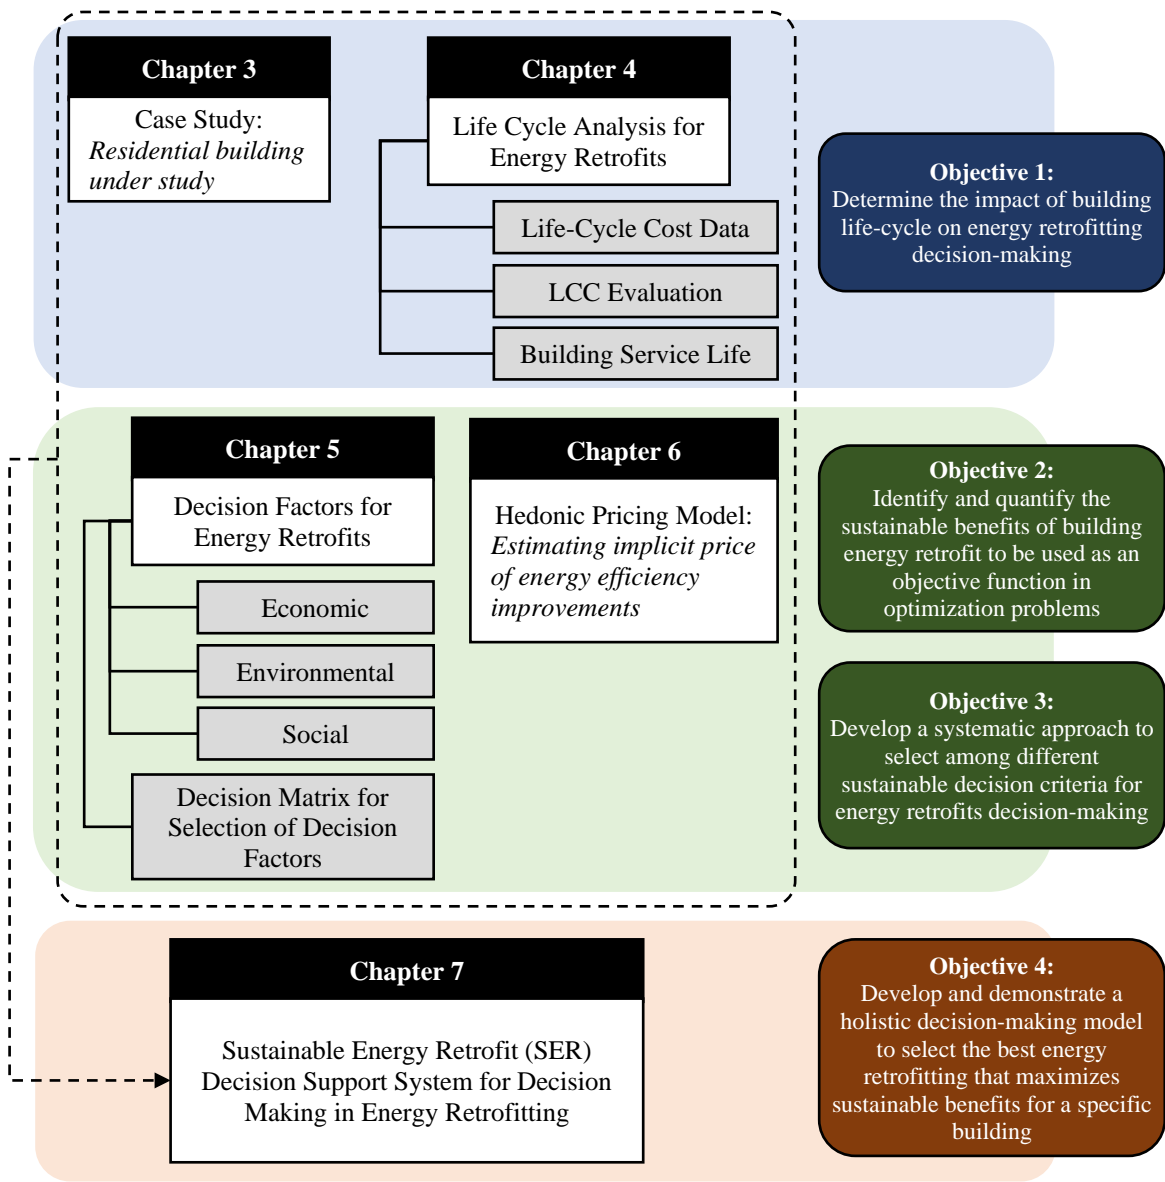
Chapter 3

Case Study: *Residential building under study*

Chapter 4

Life Cycle Analysis for Energy Retrofits

Life-Cycle Cost Data

LCC Evaluation

Building Service Life

Objective 1:
Determine the impact of building life-cycle on energy retrofitting decision-making

Chapter 5

Decision Factors for Energy Retrofits

Economic

Environmental

Social

Decision Matrix for Selection of Decision Factors

Chapter 6

Hedonic Pricing Model: *Estimating implicit price of energy efficiency improvements*

Objective 2:
Identify and quantify the sustainable benefits of building energy retrofit to be used as an objective function in optimization problems

Objective 3:
Develop a systematic approach to select among different sustainable decision criteria for energy retrofits decision-making

Chapter 7

Sustainable Energy Retrofit (SER) Decision Support System for Decision Making in Energy Retrofitting

Objective 4:
Develop and demonstrate a holistic decision-making model to select the best energy retrofitting that maximizes sustainable benefits for a specific building